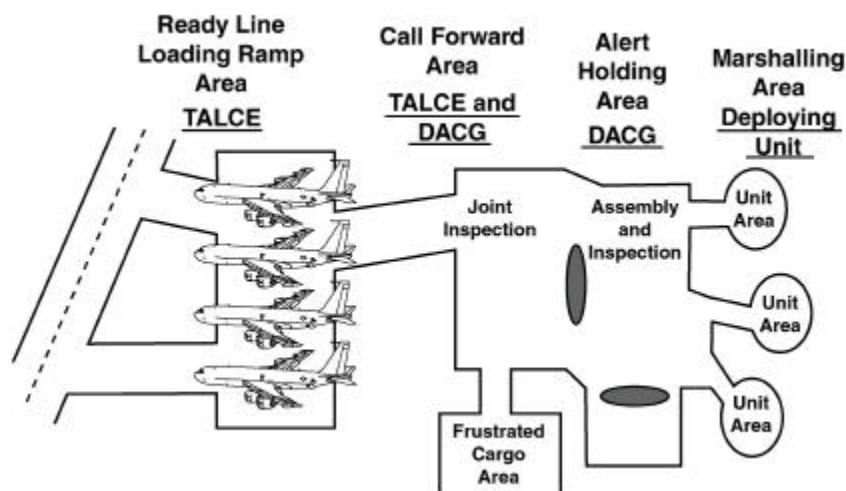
Ready Line Loading Ramp Area
TALCE

Call Forward Area
TALCE and DACG

Alert Holding Area
DACG

Marshalling Area Deploying Unit

Joint Inspection

Assembly and Inspection

Unit Area

Unit Area

Unit Area

Frustrated Cargo Area